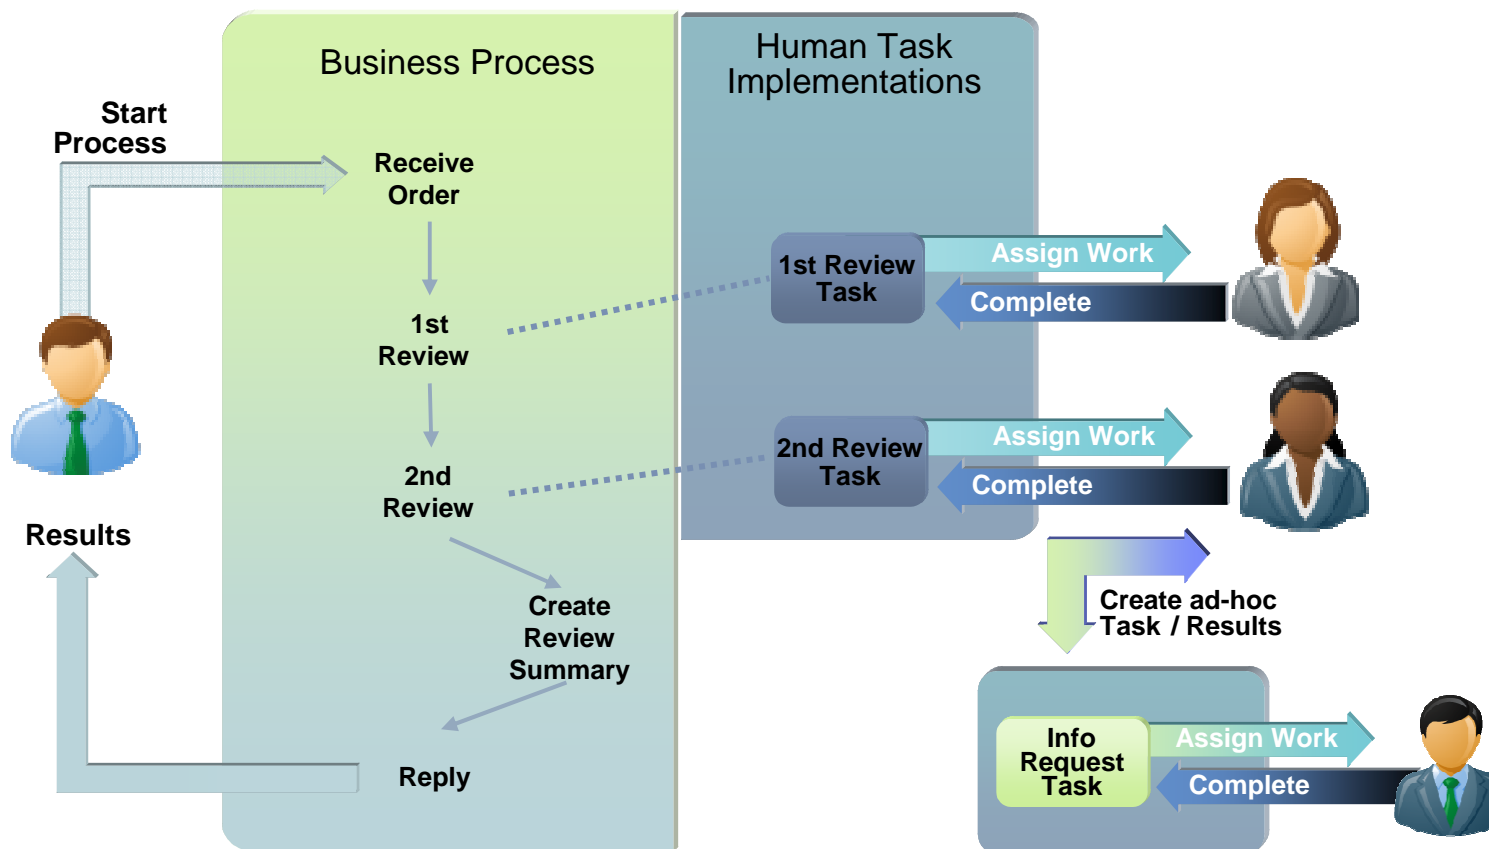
Business Process

Human Task Implementations

Start Process

Receive Order

1st Review

2nd Review

Create Review Summary

Reply

Results

1st Review Task

Assign Work

Complete

2nd Review Task

Assign Work

Complete

Create ad-hoc Task / Results

Info Request Task

Assign Work

Complete